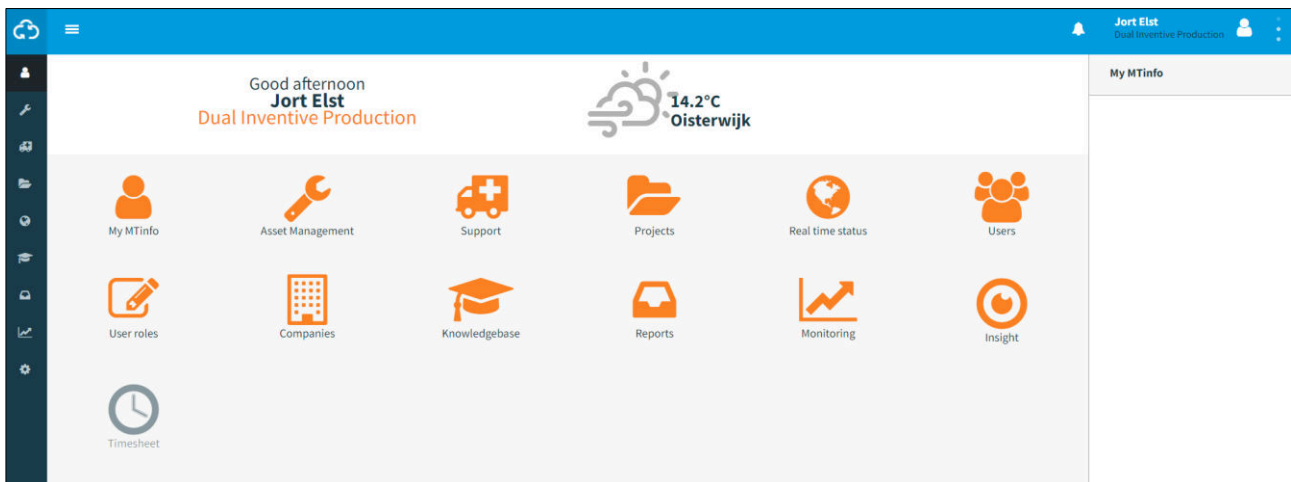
Jort Elst
Dual Inventive Production

My MTinfo

Good afternoon
Jort Elst
Dual Inventive Production

14.2°C
Oisterwijk

My MTinfo
Asset Management
Support
Projects
Real time status
Users
User roles
Companies
Knowledgebase
Reports
Monitoring
Insight
Timesheet